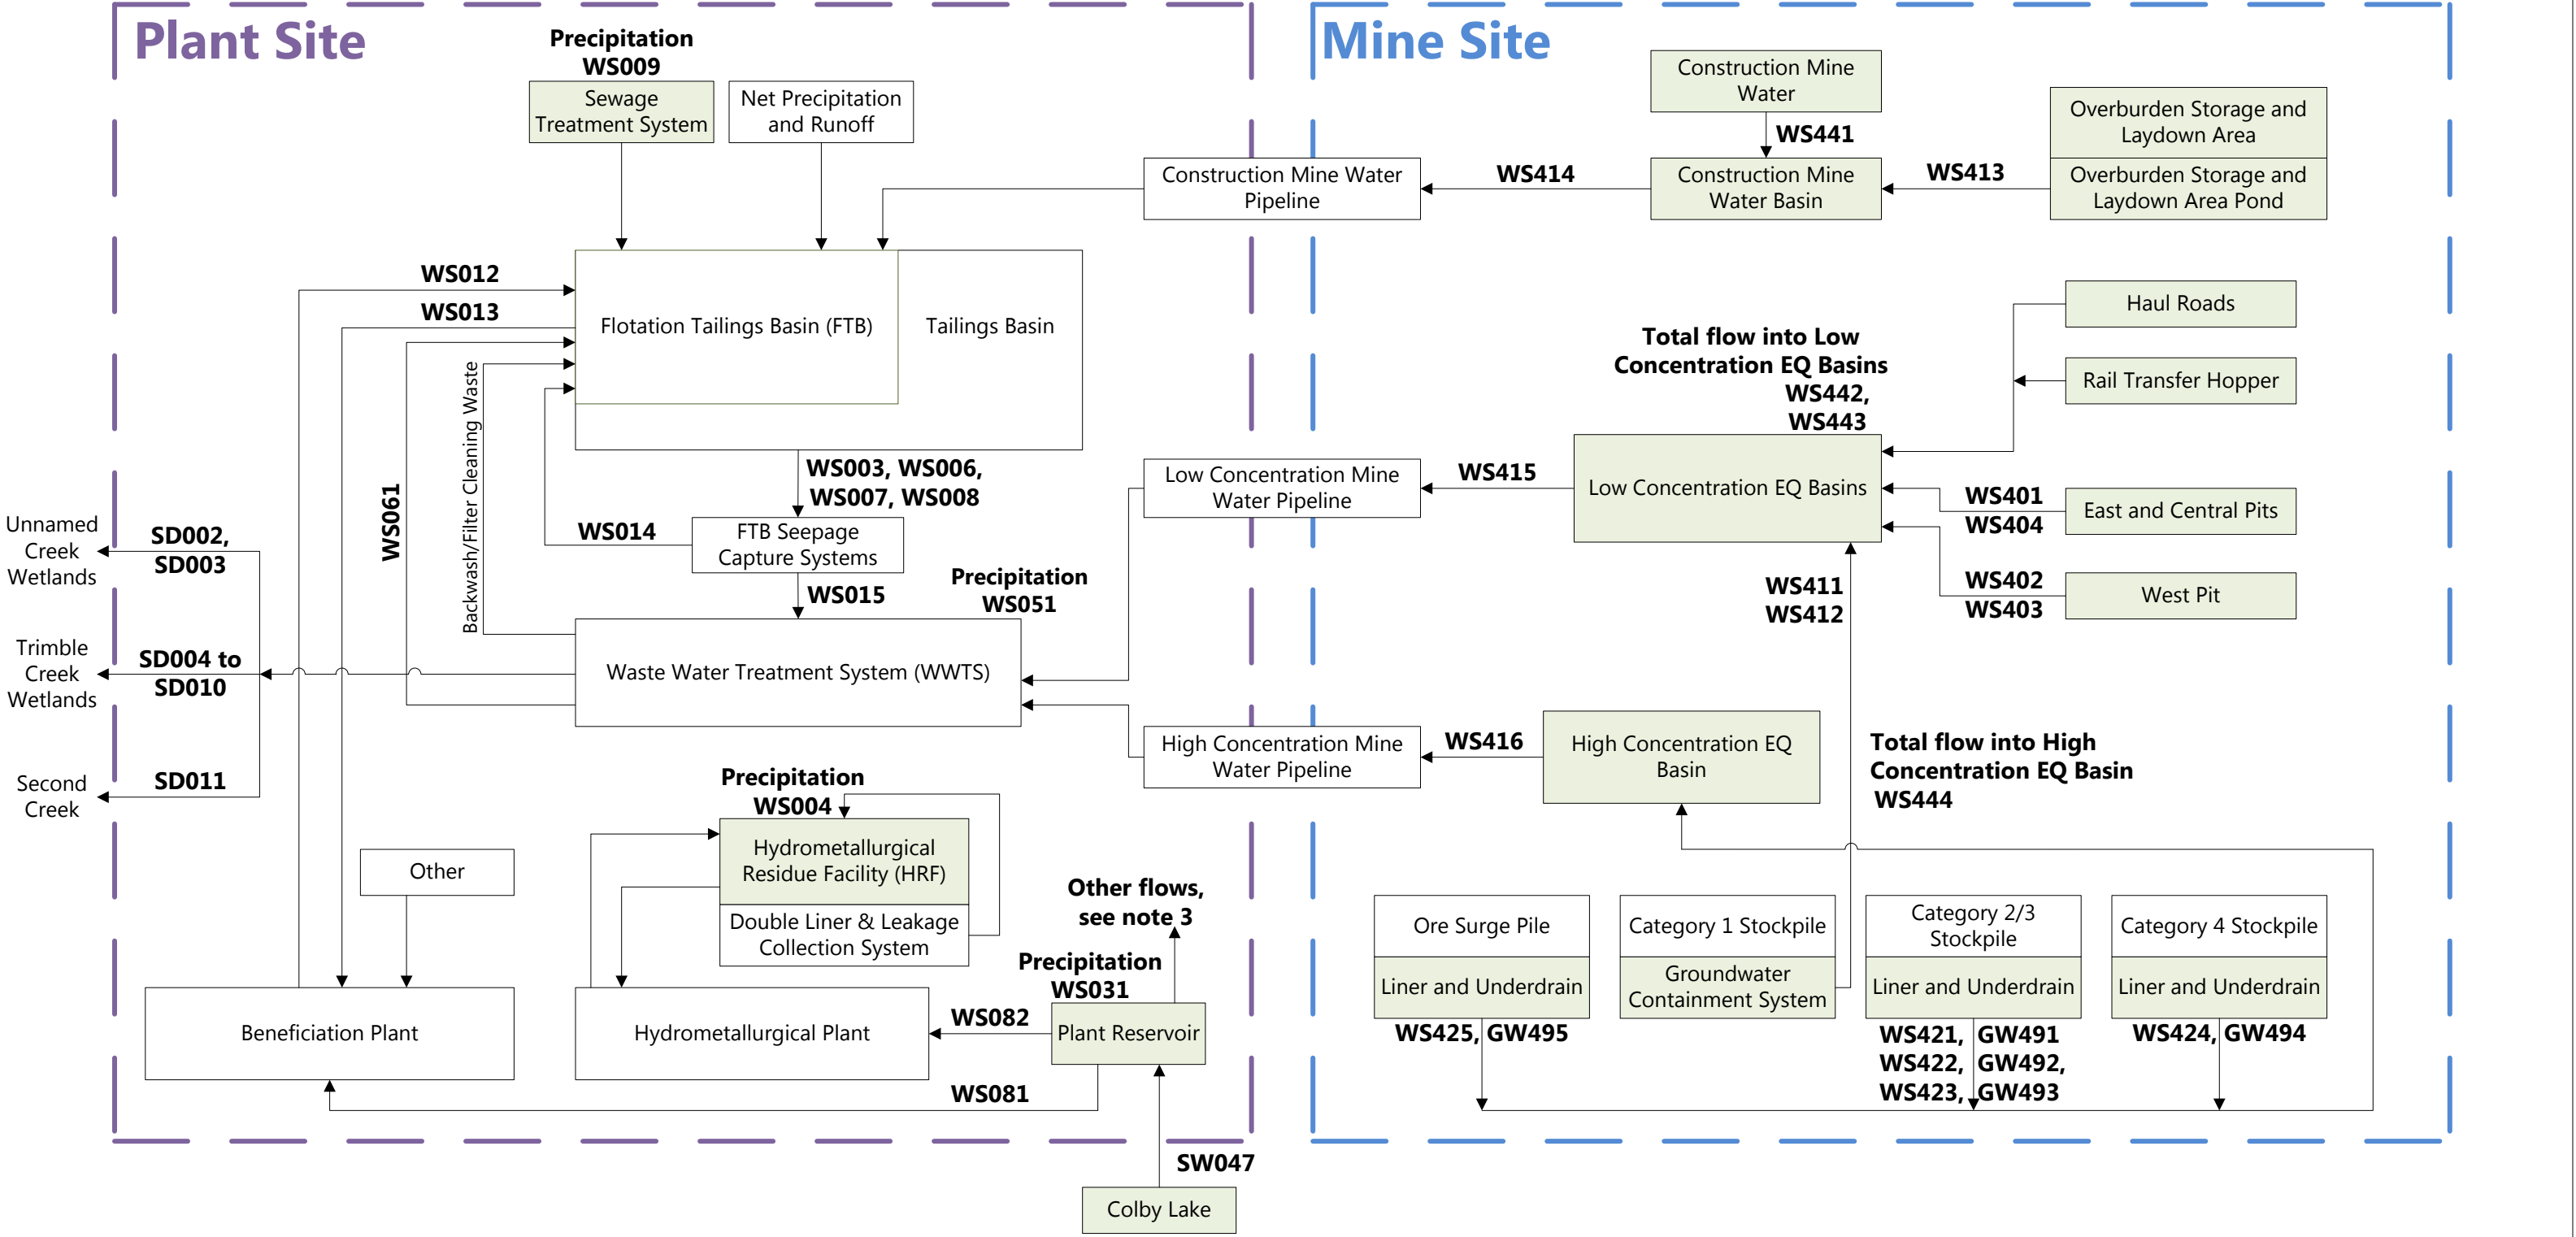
Plant Site

Precipitation WS009

Sewage Treatment System

Net Precipitation and Runoff

Construction Mine Water Pipeline

WS414

Mine Site

Construction Mine Water

WS441

Construction Mine Water Basin

WS413

Overburden Storage and Laydown Area

Overburden Storage and Laydown Area Pond

WS012

WS013

Flotation Tailings Basin (FTB)

Tailings Basin

Haul Roads

Rail Transfer Hopper

Total flow into Low Concentration EQ Basins WS442, WS443

WS061

Backwash/Filter Cleaning Waste

WS003, WS006, WS007, WS008

Low Concentration Mine Water Pipeline

WS415

Low Concentration EQ Basins

WS401

WS404

East and Central Pits

Unnamed Creek Wetlands

SD002, SD003

WS014

FTB Seepage Capture Systems

WS015

Precipitation WS051

WS411 WS412

WS402

WS403

West Pit

Trimble Creek Wetlands

SD004 to SD010

Waste Water Treatment System (WWTS)

High Concentration Mine Water Pipeline

WS416

High Concentration EQ Basin

Total flow into High Concentration EQ Basin WS444

Second Creek

SD011

Precipitation WS004

Hydrometallurgical Residue Facility (HRF)

Double Liner & Leakage Collection System

Other

Other flows, see note 3

Ore Surge Pile

Liner and Underdrain

Category 1 Stockpile

Groundwater Containment System

Category 2/3 Stockpile

Liner and Underdrain

Category 4 Stockpile

Liner and Underdrain

Precipitation WS031

Beneficiation Plant

Hydrometallurgical Plant

WS082

Plant Reservoir

WS425, GW495

WS421, GW491 WS422, GW492, WS423, GW493

WS424, GW494

WS081

SW047

Colby Lake